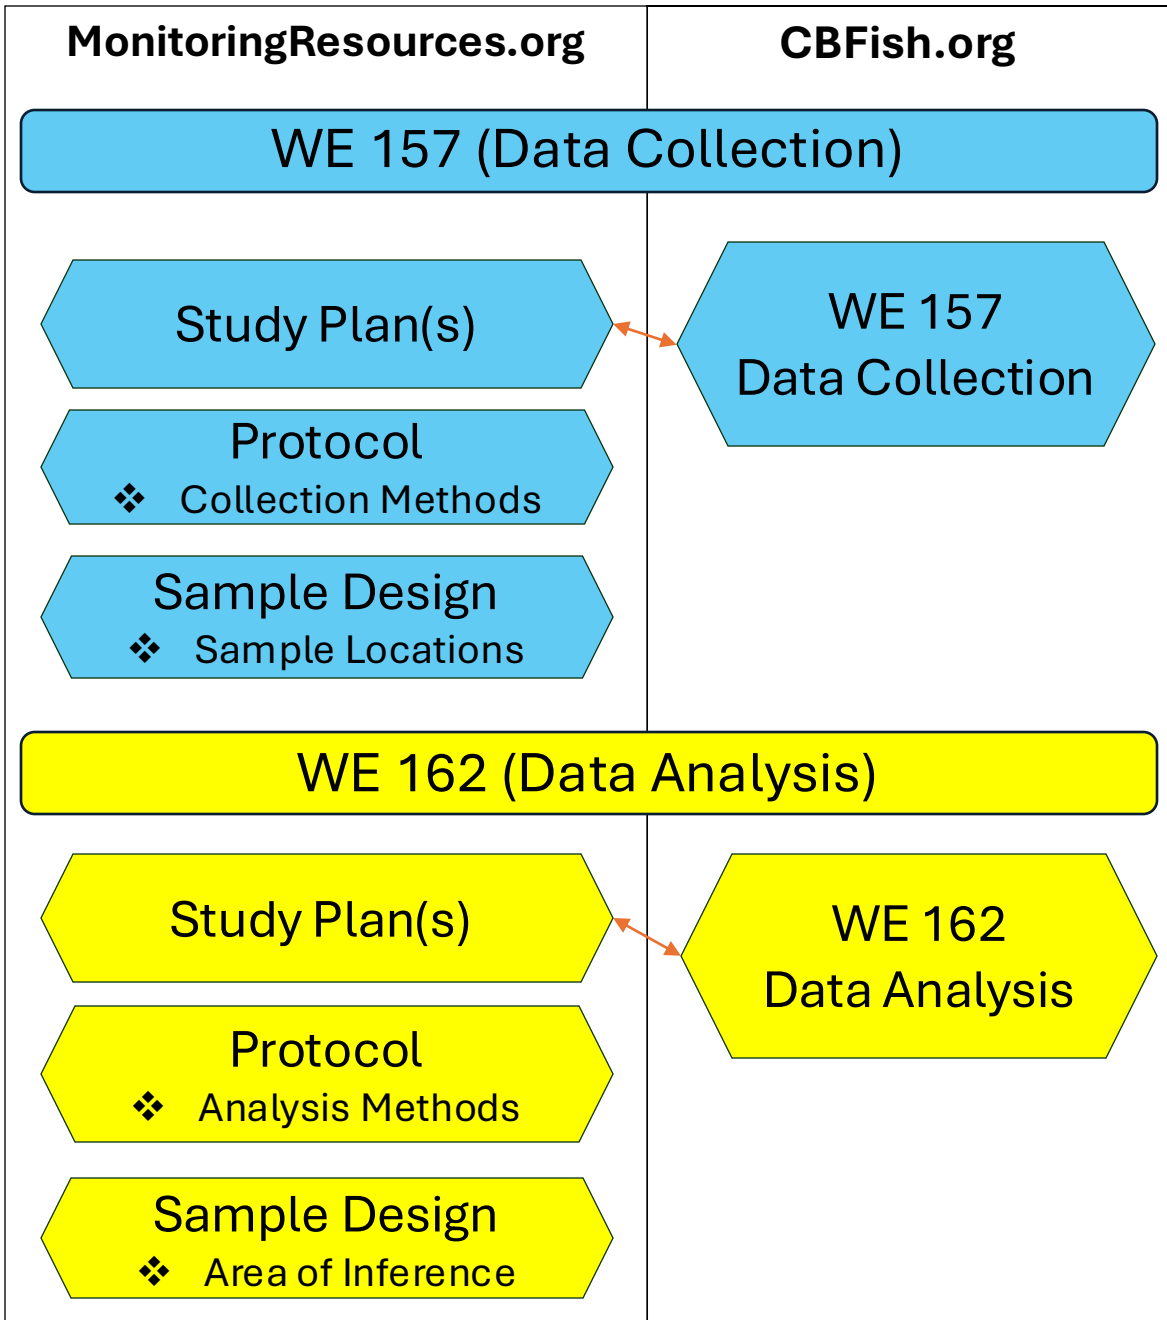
MonitoringResources.org

CBFish.org

WE 157 (Data Collection)

Study Plan(s)

WE 157
Data Collection

Protocol
❖ Collection Methods

Sample Design
❖ Sample Locations

WE 162 (Data Analysis)

Study Plan(s)

WE 162
Data Analysis

Protocol
❖ Analysis Methods

Sample Design
❖ Area of Inference